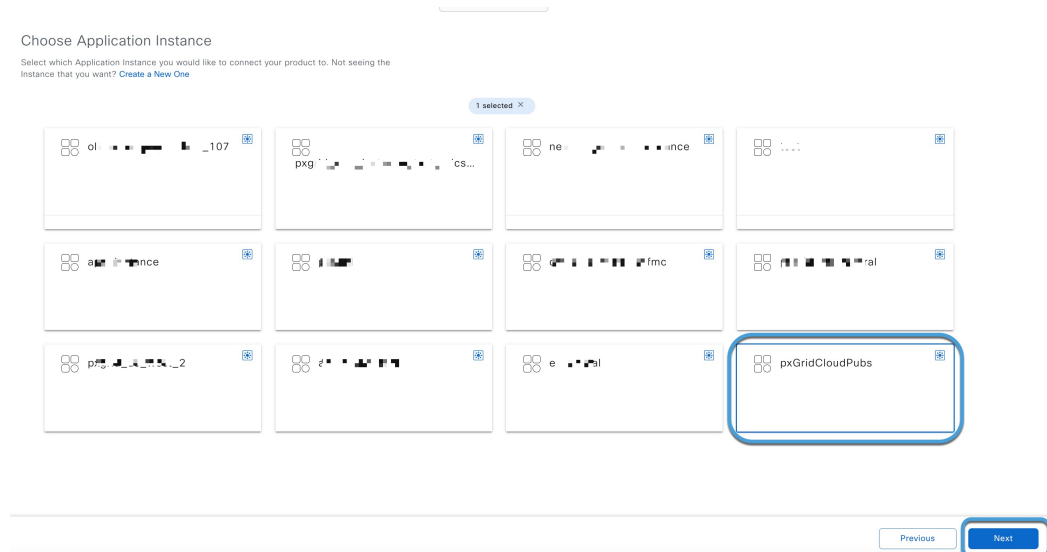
Choose Application Instance

Select which Application Instance you would like to connect your product to. Not seeing the Instance that you want? Create a New One

1 selected ×

ol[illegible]_107

pxg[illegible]cs...

ne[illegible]nce

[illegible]

a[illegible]nce

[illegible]

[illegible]fmc

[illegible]al

px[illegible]_2

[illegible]

e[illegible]al

pxGridCloudPubs

Previous

Next